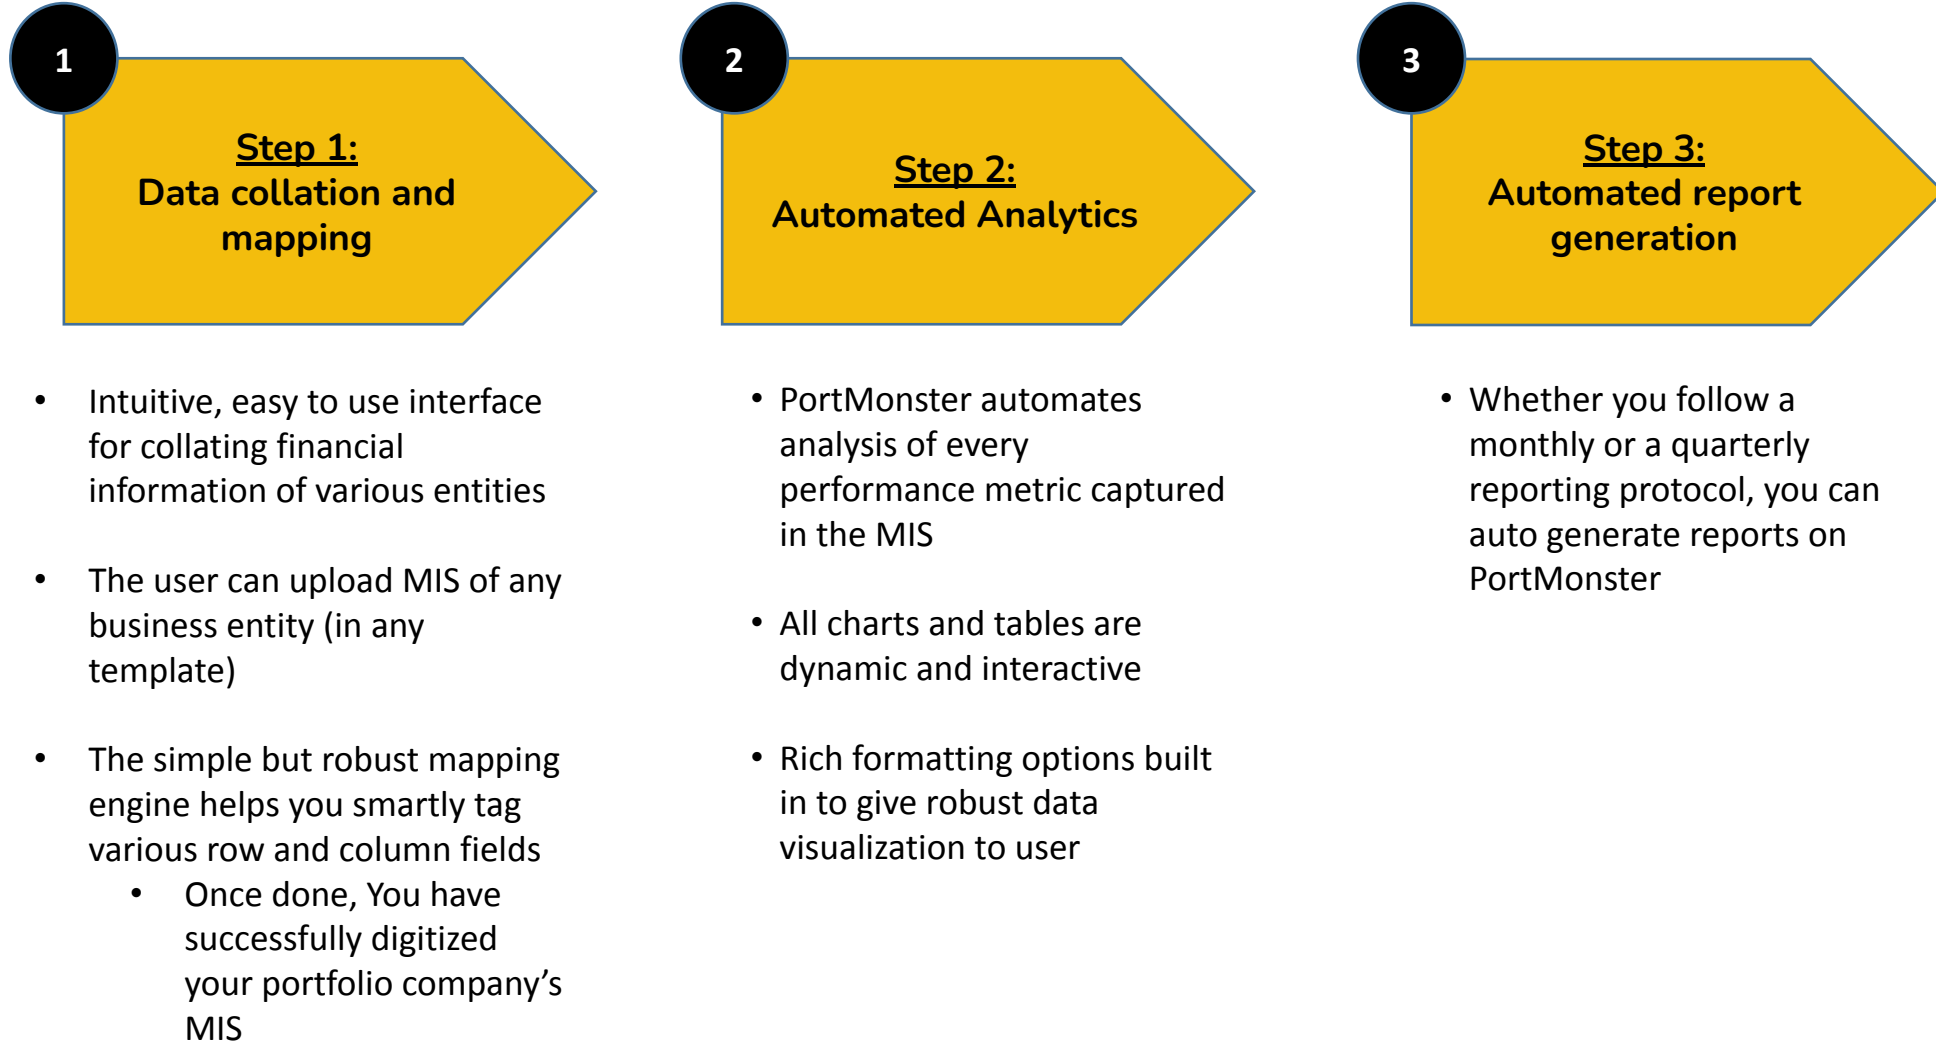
1

Step 1:
Data collation and mapping

2

Step 2:
Automated Analytics

3

Step 3:
Automated report generation

- Intuitive, easy to use interface for collating financial information of various entities
- The user can upload MIS of any business entity (in any template)
- The simple but robust mapping engine helps you smartly tag various row and column fields
  - Once done, You have successfully digitized your portfolio company’s MIS

- PortMonster automates analysis of every performance metric captured in the MIS
- All charts and tables are dynamic and interactive
- Rich formatting options built in to give robust data visualization to user

- Whether you follow a monthly or a quarterly reporting protocol, you can auto generate reports on PortMonster